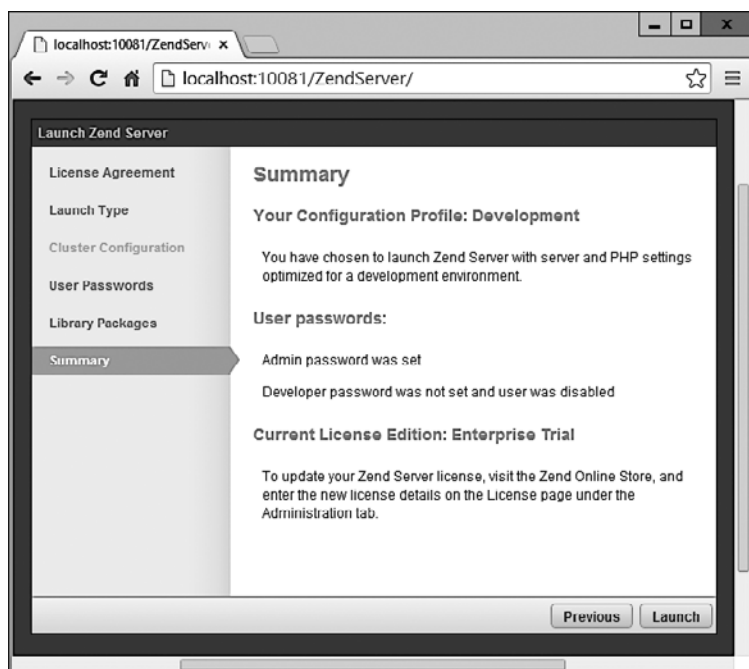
localhost:10081/ZendServ ×

localhost:10081/ZendServer/

Launch Zend Server

License Agreement

Launch Type

Cluster Configuration

User Passwords

Library Packages

Summary

Summary

Your Configuration Profile: Development

You have chosen to launch Zend Server with server and PHP settings optimized for a development environment.

User passwords:

Admin password was set

Developer password was not set and user was disabled

Current License Edition: Enterprise Trial

To update your Zend Server license, visit the Zend Online Store, and enter the new license details on the License page under the Administration tab.

Previous

Launch